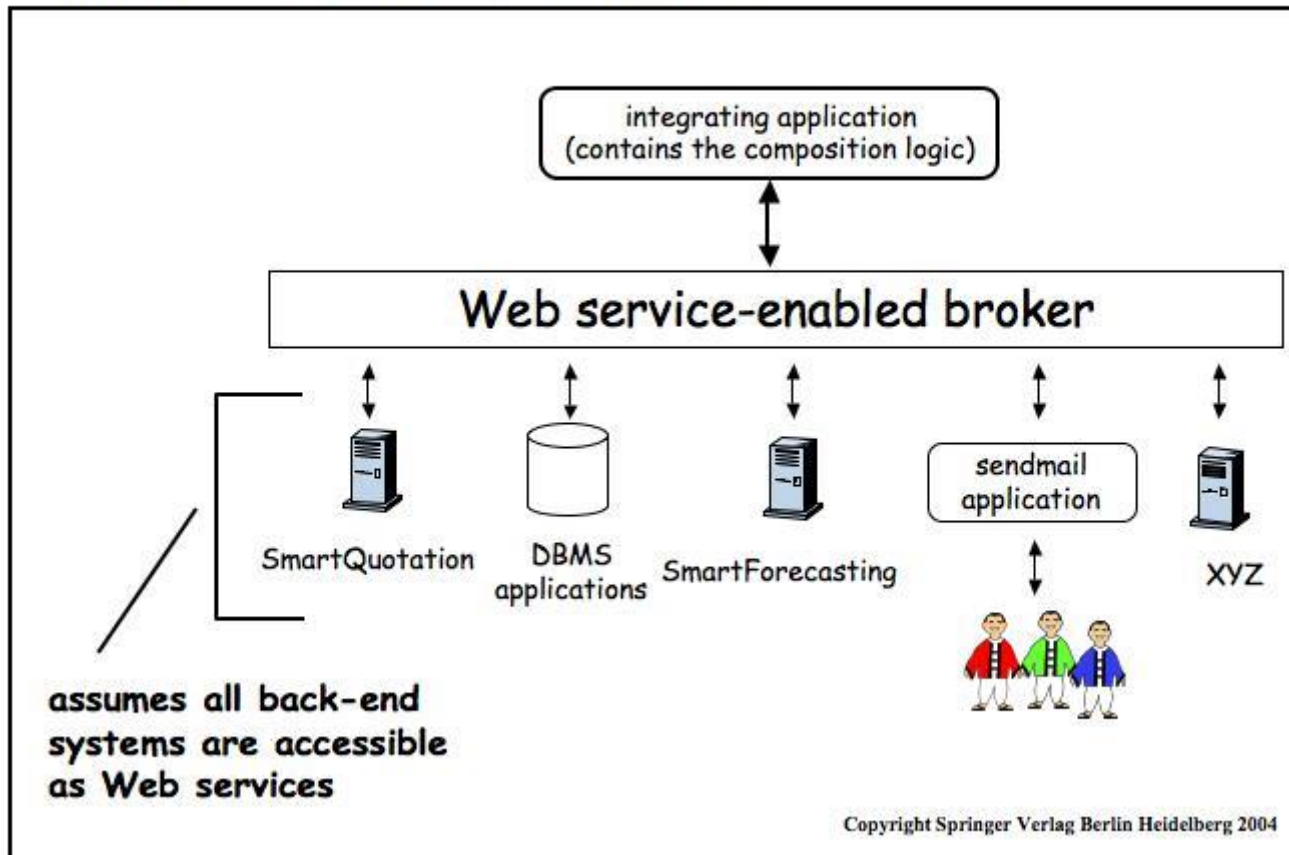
integrating application
(contains the composition logic)

Web service-enabled broker

SmartQuotation

DBMS
applications

SmartForecasting

sendmail
application

XYZ

assumes all back-end systems are accessible as Web services

Copyright Springer Verlag Berlin Heidelberg 2004